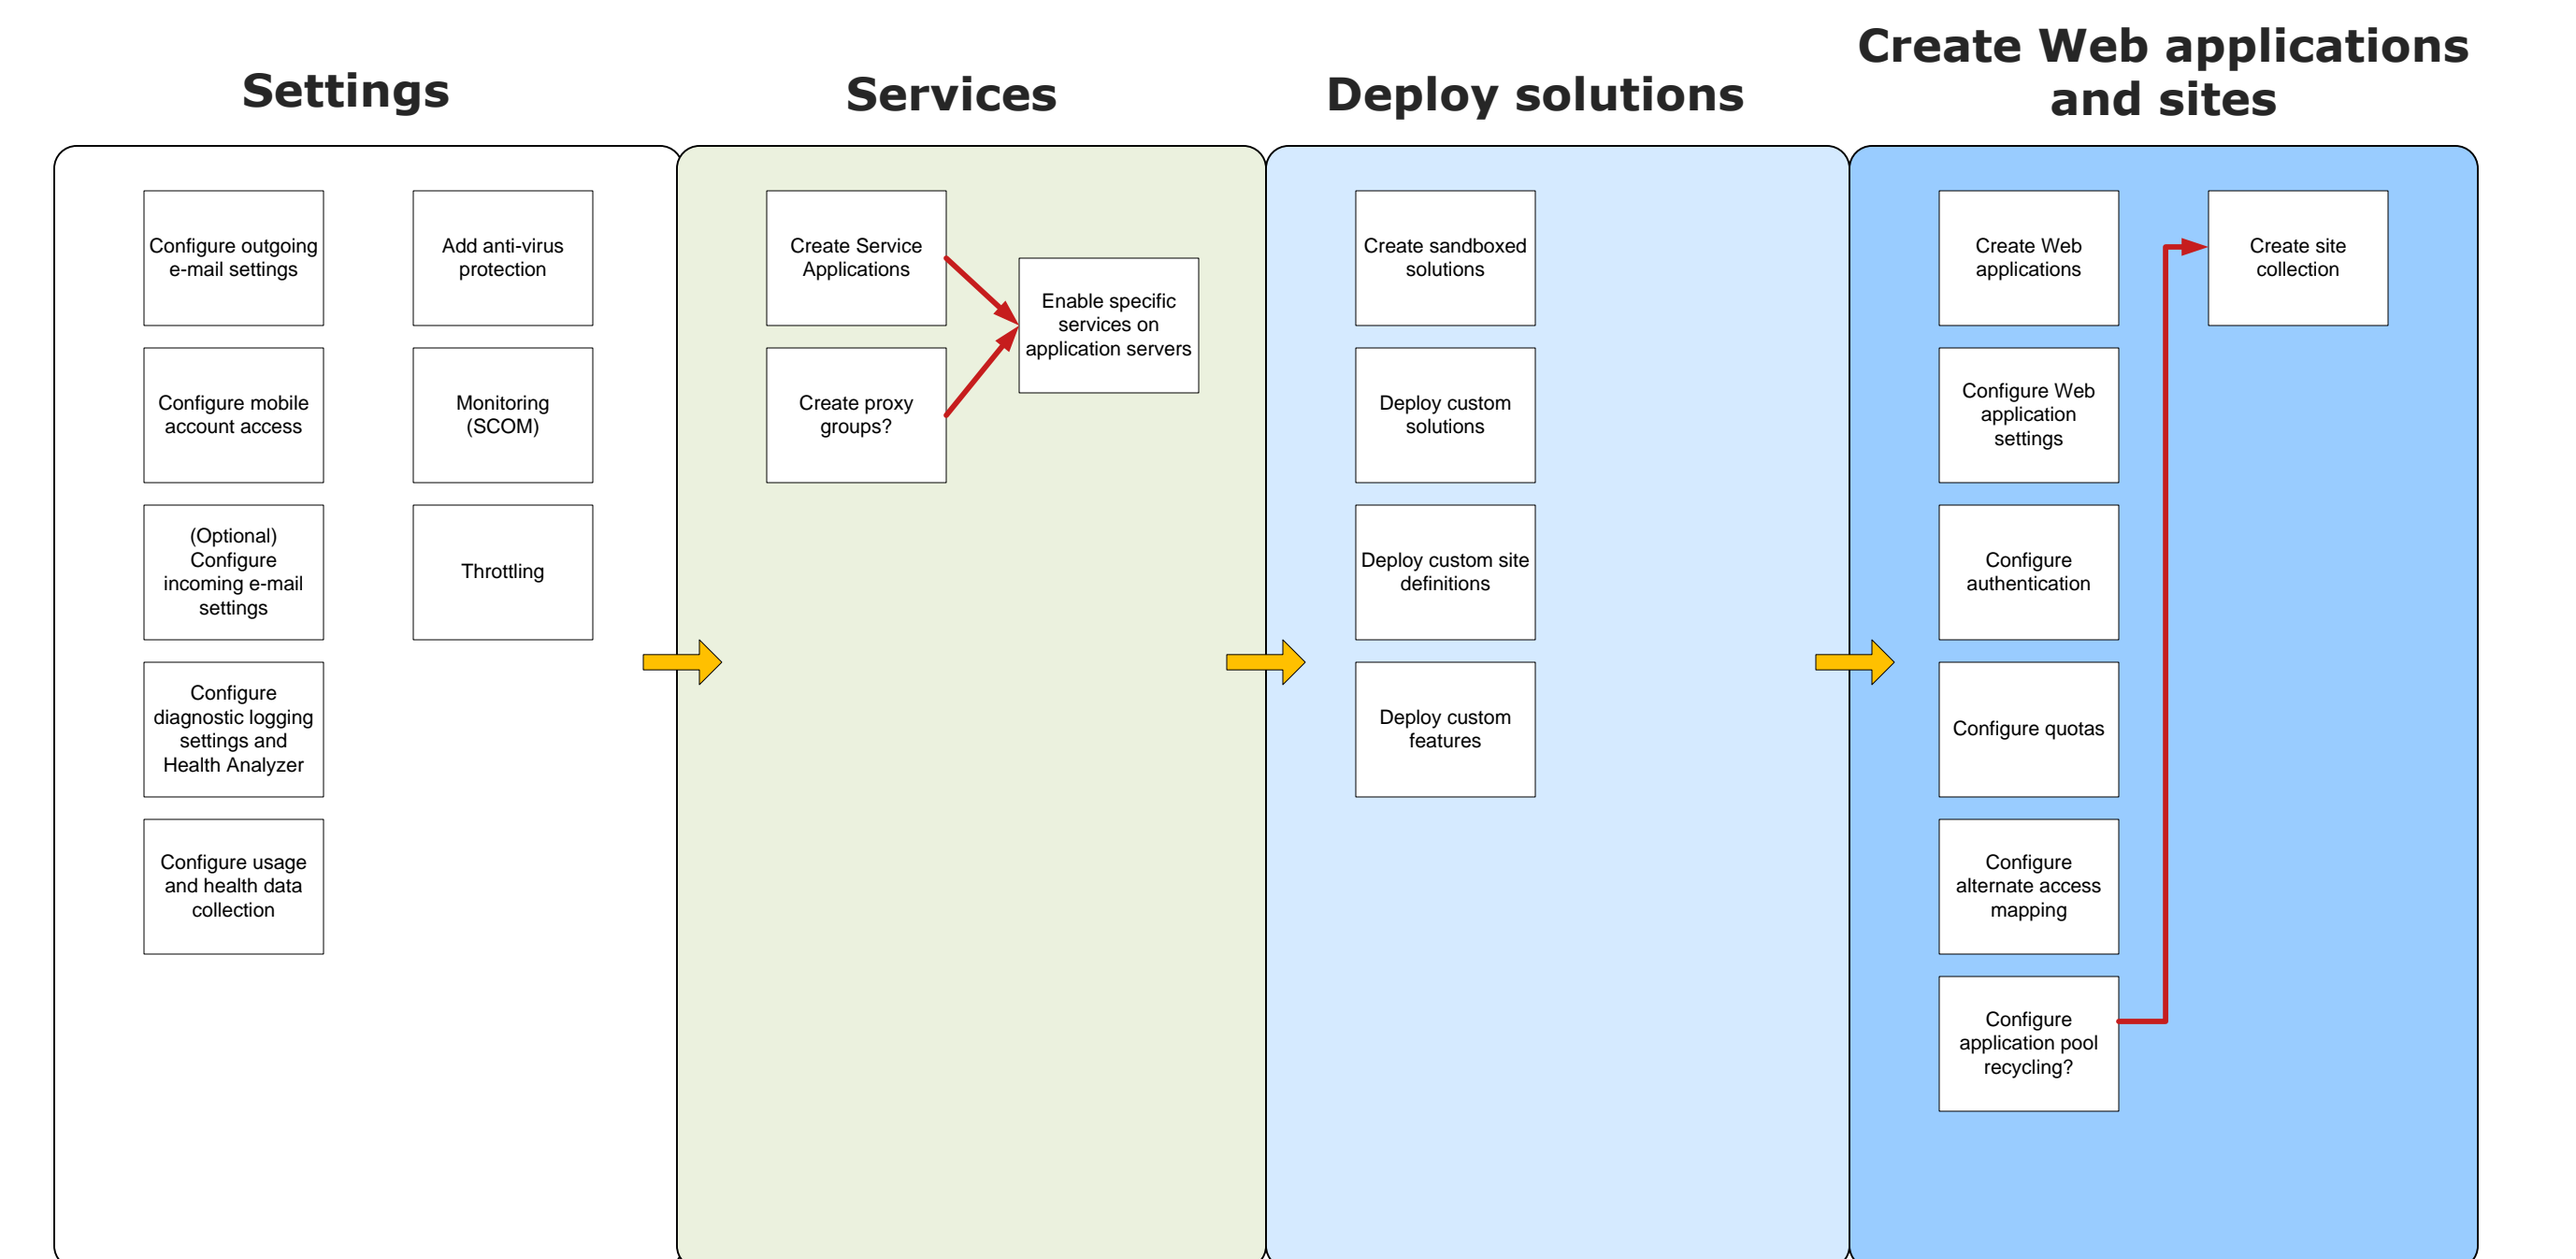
Settings

Configure outgoing e-mail settings

Configure mobile account access

(Optional) Configure incoming e-mail settings

Configure diagnostic logging settings and Health Analyzer

Configure usage and health data collection

Add anti-virus protection

Monitoring (SCOM)

Throttling

Services

Create Service Applications

Create proxy groups?

Enable specific services on application servers

Deploy solutions

Create sandboxed solutions

Deploy custom solutions

Deploy custom site definitions

Deploy custom features

Create Web applications and sites

Create Web applications

Configure Web application settings

Configure authentication

Configure quotas

Configure alternate access mapping

Configure application pool recycling?

Create site collection